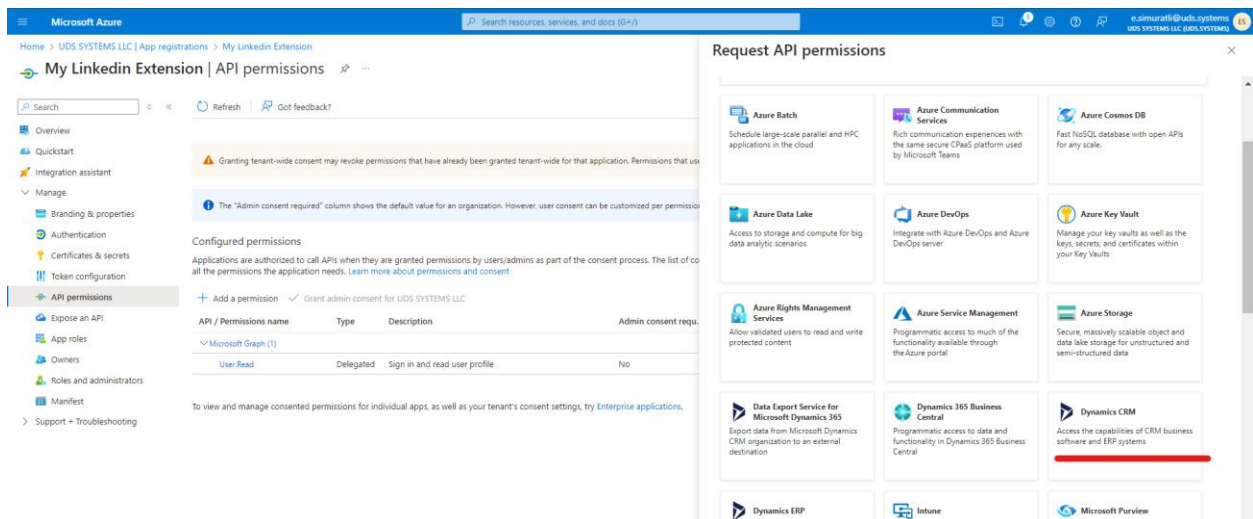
Microsoft Azure

Search resources, services, and docs (G+/)

e.simuratli@uds.systems
UDS SYSTEMS LLC (UDS.SYSTEMS)

ES

Home > UDS SYSTEMS LLC | App registrations > My Linkedin Extension

My Linkedin Extension | API permissions

Search

Refresh | Got feedback?

Overview
Quickstart
Integration assistant
Manage
Branding & properties
Authentication
Certificates & secrets
Token configuration
API permissions
Expose an API
App roles
Owners
Roles and administrators
Manifest
Support + Troubleshooting

Granting tenant-wide consent may revoke permissions that have already been granted tenant-wide for that application. Permissions that use

The "Admin consent required" column shows the default value for an organization. However, user consent can be customized per permissio

Configured permissions

Applications are authorized to call APIs when they are granted permissions by users/admins as part of the consent process. The list of co all the permissions the application needs. Learn more about permissions and consent

+ Add a permission ✓ Grant admin consent for UDS SYSTEMS LLC

| API / Permissions name | Type | Description | Admin consent requ. |
|---|---|---|---|
| Microsoft Graph (1) | | | |
| User.Read | Delegated | Sign in and read user profile | No |

To view and manage consented permissions for individual apps, as well as your tenant's consent settings, try Enterprise applications.

Request API permissions

Azure Batch
Schedule large-scale parallel and HPC applications in the cloud

Azure Communication Services
Rich communication experiences with the same secure CPaaS platform used by Microsoft Teams

Azure Cosmos DB
Fast NoSQL database with open APIs for any scale.

Azure Data Lake
Access to storage and compute for big data analytic scenarios

Azure DevOps
Integrate with Azure DevOps and Azure DevOps server

Azure Key Vault
Manage your key vaults as well as the keys, secrets, and certificates within your Key Vaults

Azure Rights Management Services
Allow validated users to read and write protected content

Azure Service Management
Programmatic access to much of the functionality available through the Azure portal

Azure Storage
Secure, massively scalable object and data lake storage for unstructured and semi-structured data

Data Export Service for Microsoft Dynamics 365
Export data from Microsoft Dynamics CRM organization to an external destination

Dynamics 365 Business Central
Programmatic access to data and functionality in Dynamics 365 Business Central

Dynamics CRM
Access the capabilities of CRM business software and ERP systems

Dynamics ERP

Intune

Microsoft Purview